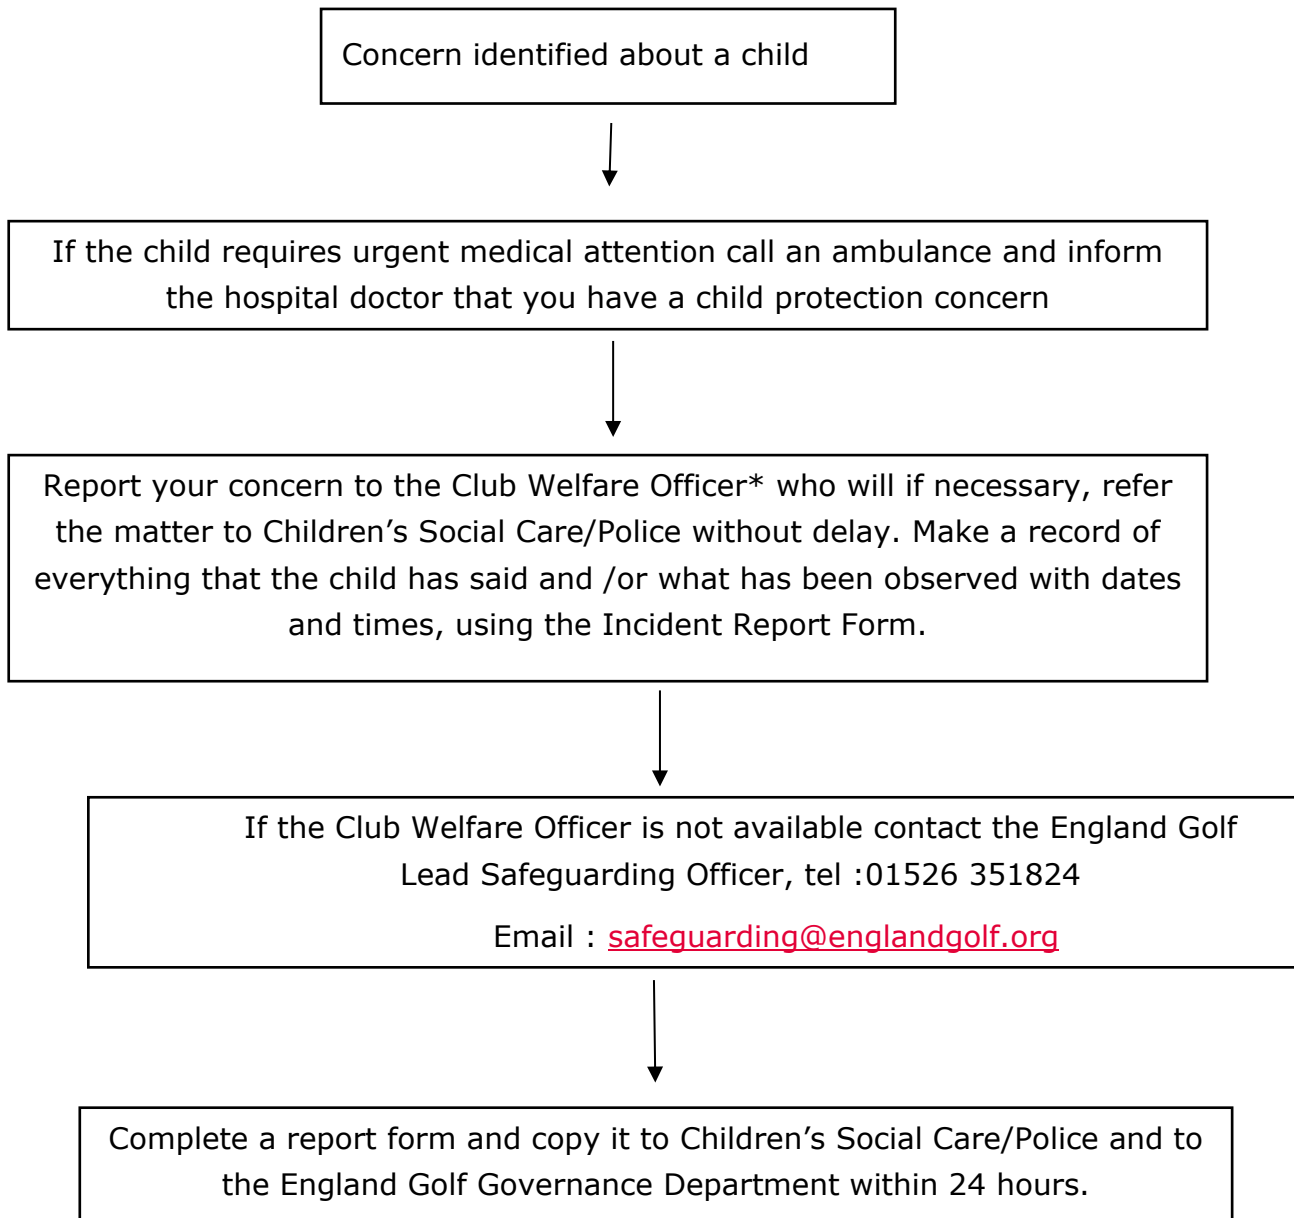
Concern identified about a child

If the child requires urgent medical attention call an ambulance and inform the hospital doctor that you have a child protection concern

Report your concern to the Club Welfare Officer* who will if necessary, refer the matter to Children’s Social Care/Police without delay. Make a record of everything that the child has said and /or what has been observed with dates and times, using the Incident Report Form.

If the Club Welfare Officer is not available contact the England Golf Lead Safeguarding Officer, tel :01526 351824

Email : safeguarding@englandgolf.org

Complete a report form and copy it to Children’s Social Care/Police and to the England Golf Governance Department within 24 hours.